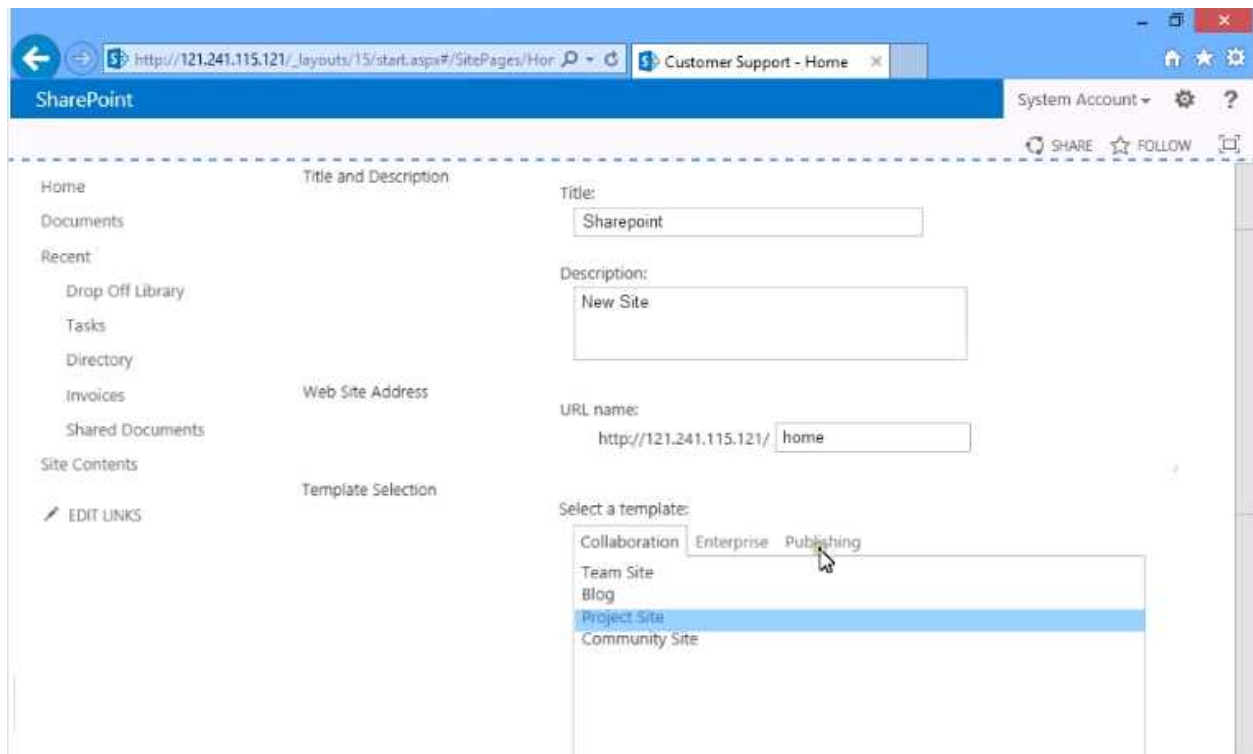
http://121.241.115.121/_layouts/15/start.aspx#/SitePages/Hor

Customer Support - Home

SharePoint

System Account

SHARE FOLLOW

Home
Documents
Recent
Drop Off Library
Tasks
Directory
Invoices
Shared Documents
Site Contents
EDIT LINKS

Title and Description

Title:
Sharepoint

Description:
New Site

Web Site Address

URL name:
http://121.241.115.121/ home

Template Selection

Select a template:
Collaboration Enterprise Publishing
Team Site
Blog
Project Site
Community Site